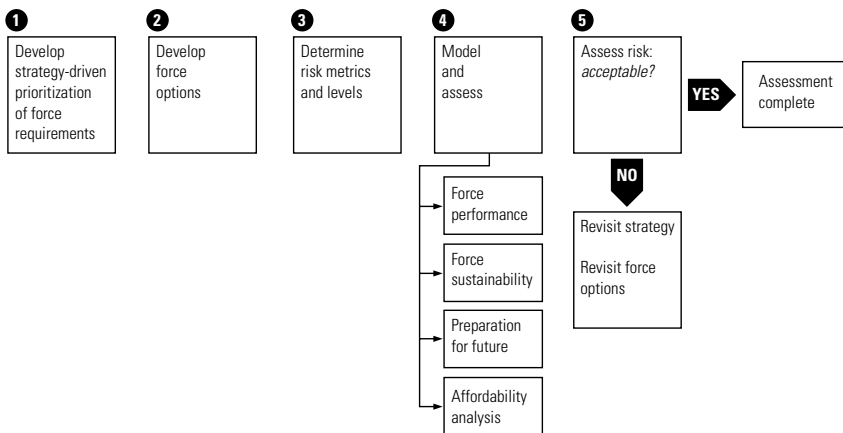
1
Develop strategy-driven prioritization of force requirements

2
Develop force options

3
Determine risk metrics and levels

4
Model and assess

Force performance

Force sustainability

Preparation for future

Affordability analysis

5
Assess risk: *acceptable?*

YES

Assessment complete

NO

Revisit strategy

Revisit force options